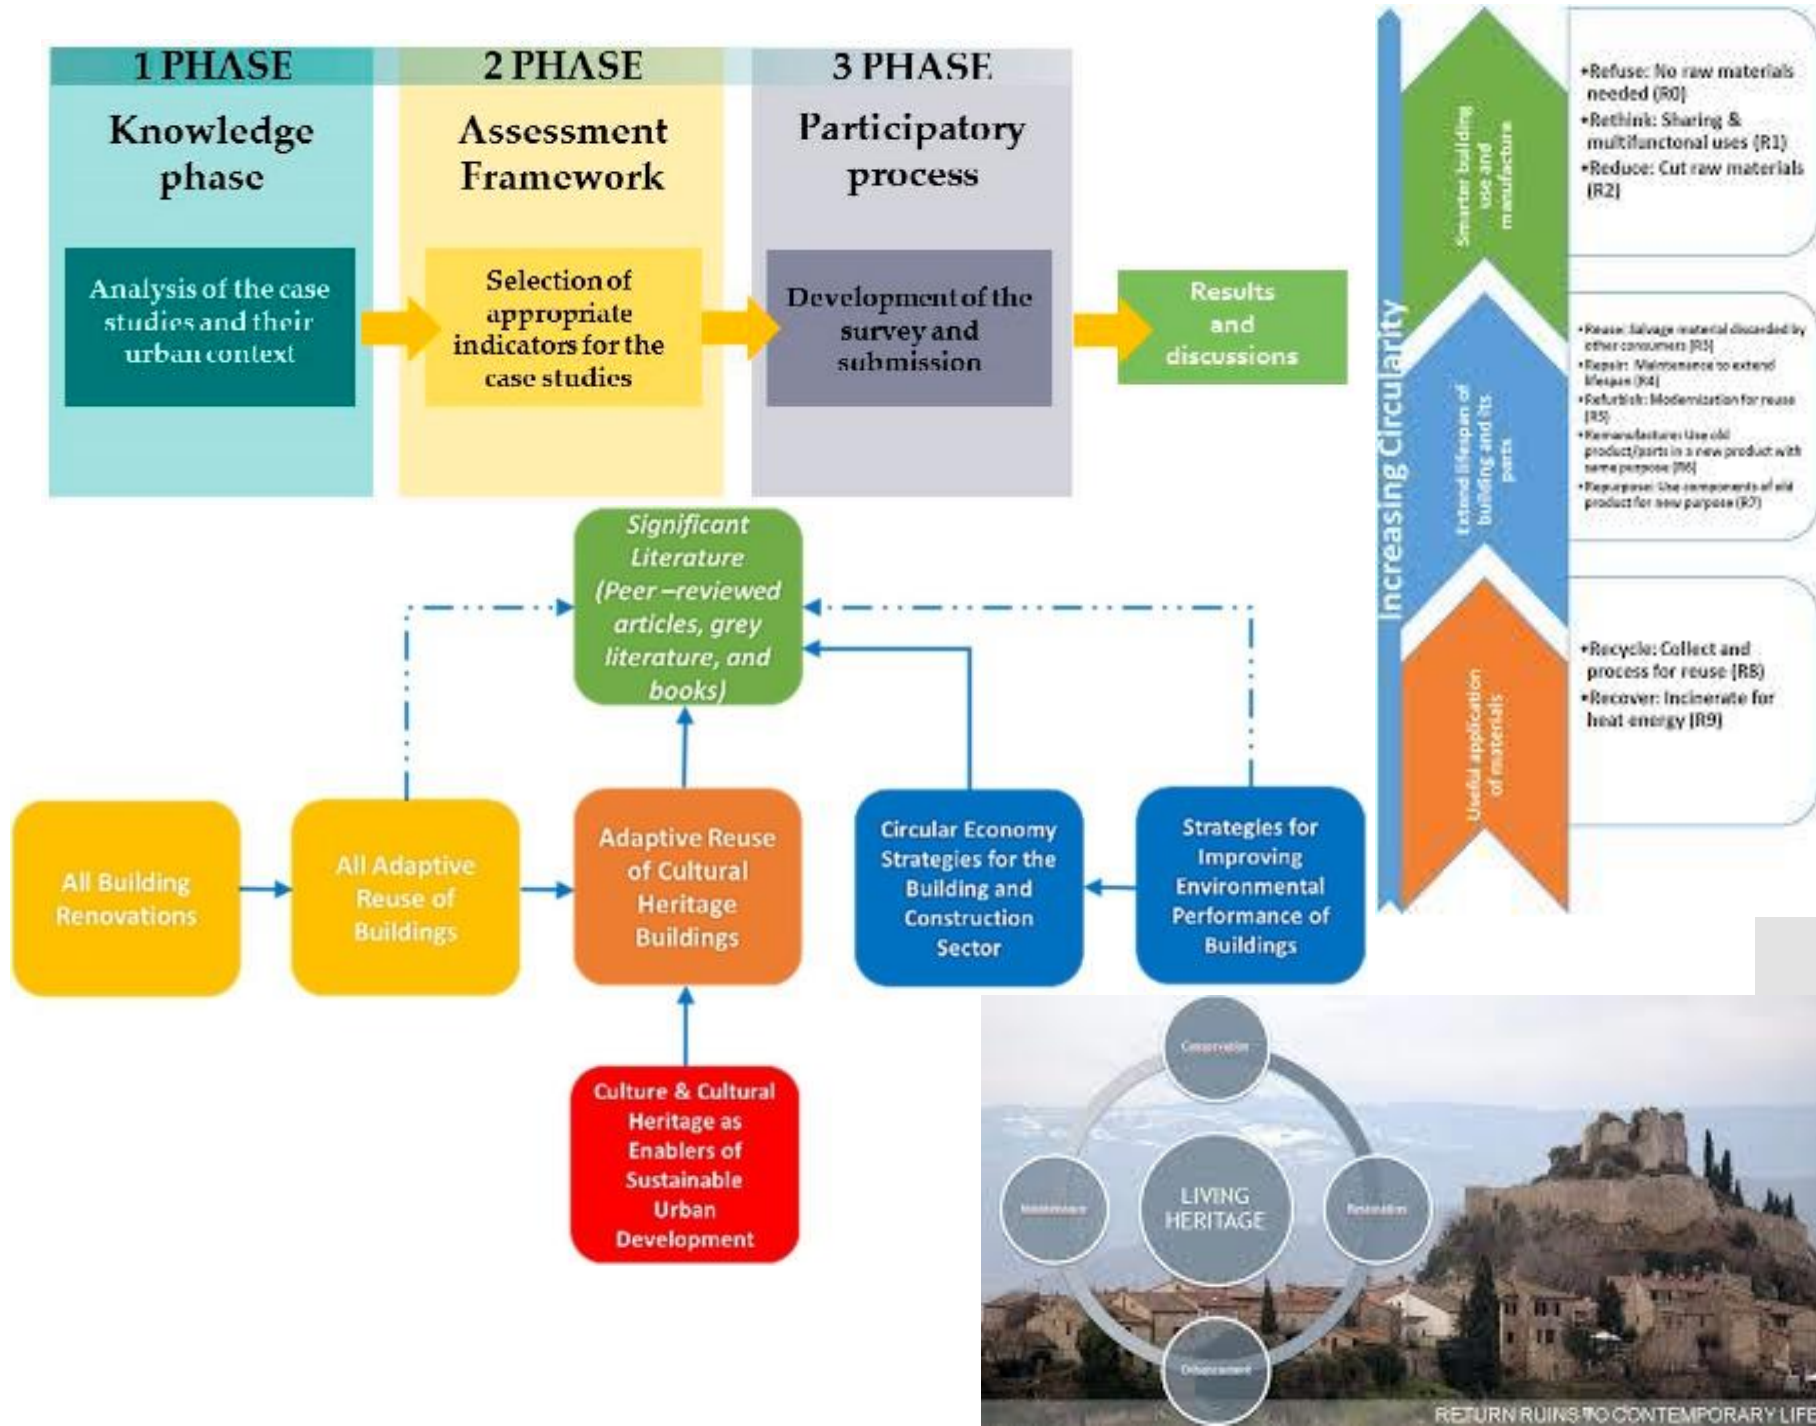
1 PHASE

Knowledge phase

Analysis of the case studies and their urban context

2 PHASE

Assessment Framework

Selection of appropriate indicators for the case studies

3 PHASE

Participatory process

Development of the survey and submission

Results and discussions

Increasing Circularity

Smarter building use and manufacture

•Refuse: No raw materials needed (R0)
•Rethink: Sharing & multifunctonal uses (R1)
•Reduce: Cut raw materials (R2)

Extend lifespan of building and its parts

•Reuse: Salvage material discarded by other consumers (R3)
•Repair: Maintenance to extend lifespan (R4)
•Refurbish: Modernization for reuse (R5)
•Remanufacture: Use old product/parts in a new product with same purpose (R6)
•Repurpose: Use components of old product for new purpose (R7)

Useful application of materials

•Recycle: Collect and process for reuse (R8)
•Recover: Incinerate for heat energy (R9)

Significant Literature (Peer –reviewed articles, grey literature, and books)

All Building Renovations

All Adaptive Reuse of Buildings

Adaptive Reuse of Cultural Heritage Buildings

Circular Economy Strategies for the Building and Construction Sector

Strategies for Improving Environmental Performance of Buildings

Culture & Cultural Heritage as Enablers of Sustainable Urban Development

Conservation

Maintenance

LIVING HERITAGE

Restoration

Enhancement

RETURN RUINS TO CONTEMPORARY LIFE